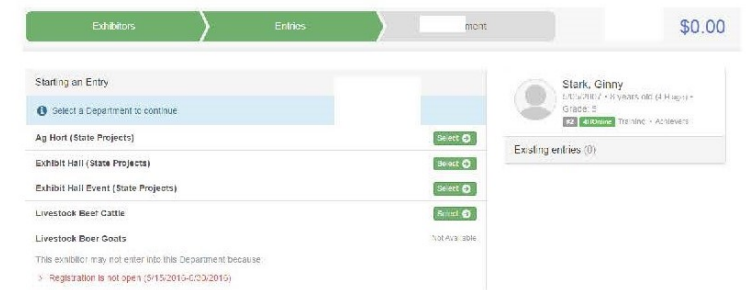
Exhibitors

Entries

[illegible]ment

$0.00

Starting an Entry

Select a Department to continue

Ag Hort (State Projects)

Select

Exhibit Hall (State Projects)

Select

Exhibit Hall Event (State Projects)

Select

Livestock Beef Cattle

Select

Livestock Boer Goats

Not Available

This exhibitor may not enter into this Department because

Registration is not open (5/15/2016-6/20/2016)

Stark, Ginny

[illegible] • 8 years old ([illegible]) •

Grade: 5

#2 4-H Online Training • Achievers

Existing entries (0)